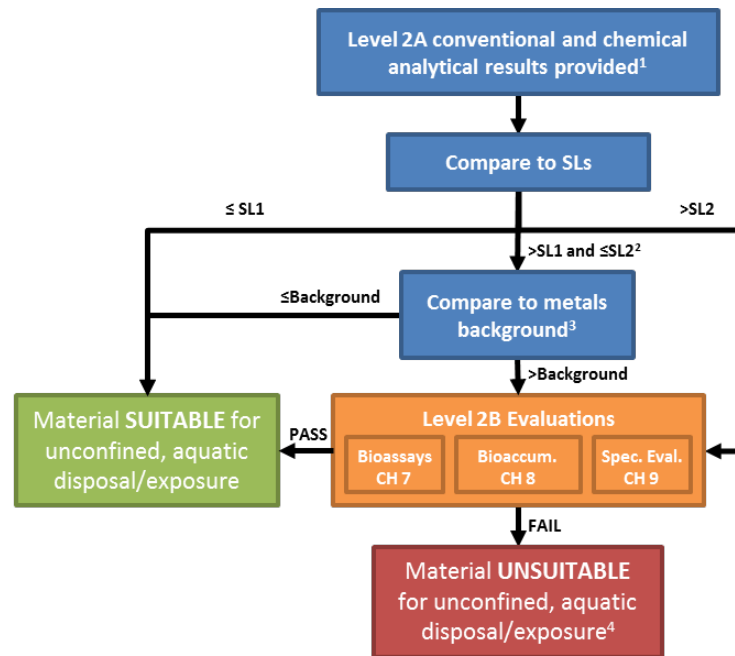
Level 2A conventional and chemical analytical results provided$^1$

Compare to SLs

≤ SL1

>SL2

>SL1 and ≤SL2$^2$

≤Background

Compare to metals background$^3$

>Background

Material SUITABLE for unconfined, aquatic disposal/exposure

PASS

Level 2B Evaluations

Bioassays CH 7

Bioaccum. CH 8

Spec. Eval. CH 9

FAIL

Material UNSUITABLE for unconfined, aquatic disposal/exposure$^4$